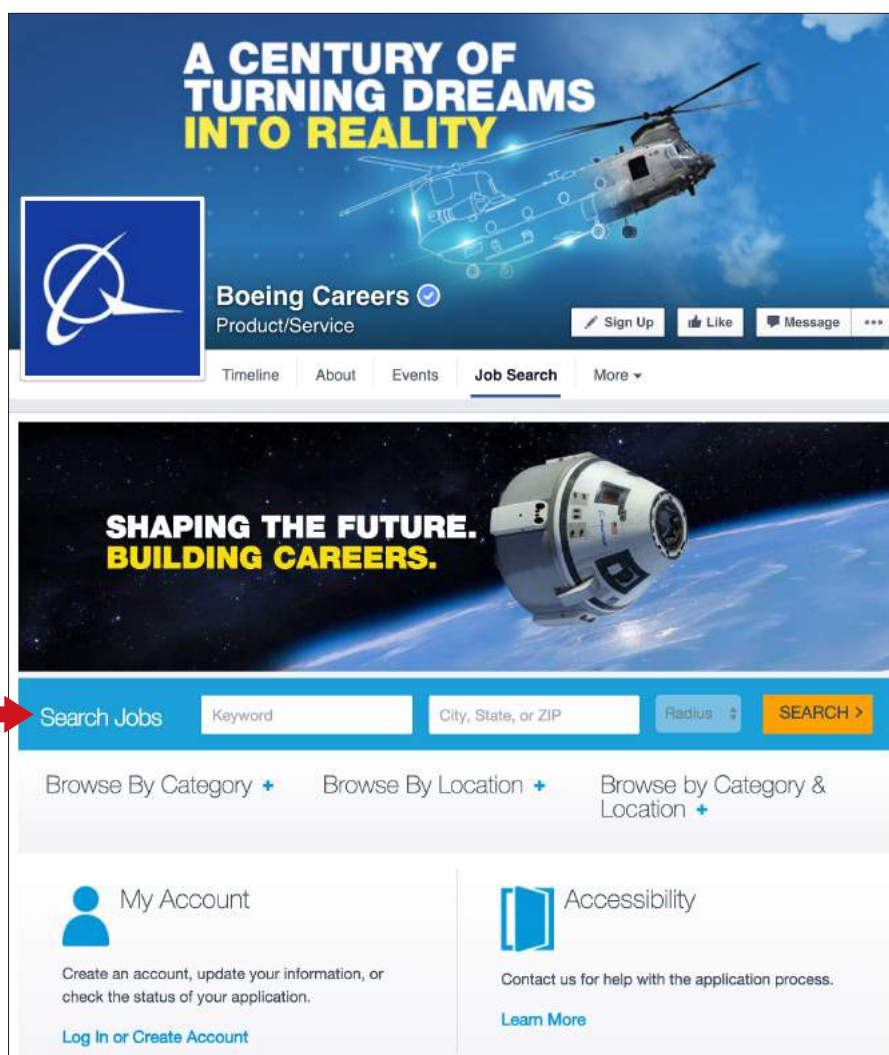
A CENTURY OF TURNING DREAMS INTO REALITY

Boeing Careers
Product/Service

Sign Up | Like | Message | •••

Timeline | About | Events | Job Search | More

SHAPING THE FUTURE.
BUILDING CAREERS.

Search Jobs | Keyword | City, State, or ZIP | Radius | SEARCH >

Browse By Category +
Browse By Location +
Browse by Category & Location +

My Account

Create an account, update your information, or check the status of your application.

Log In or Create Account

Accessibility

Contact us for help with the application process.

Learn More